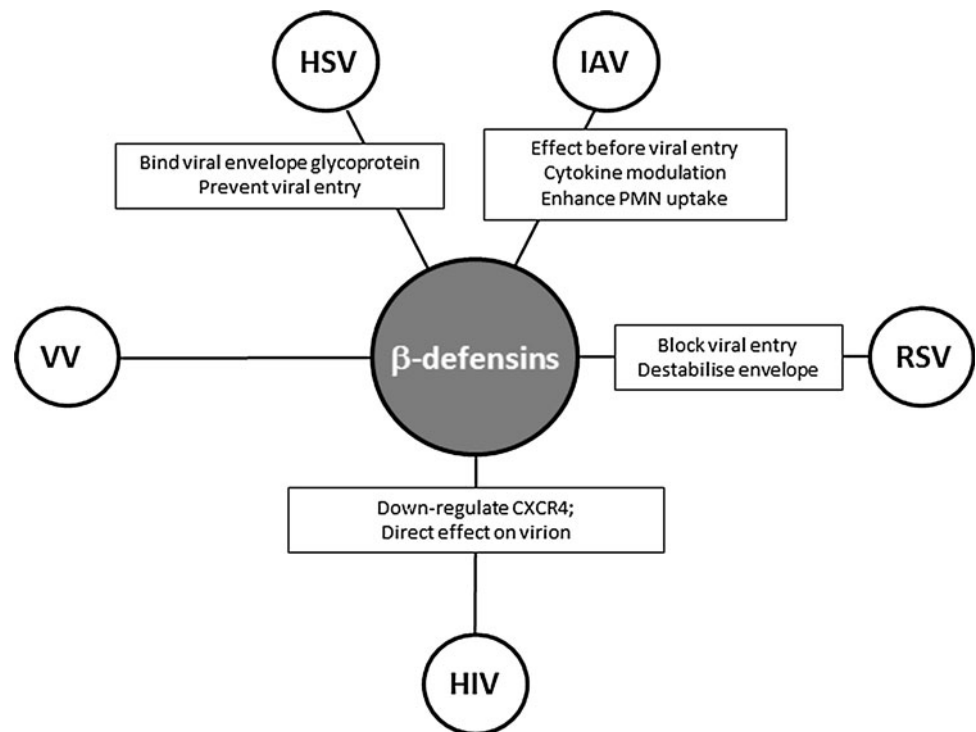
HSV

IAV

Bind viral envelope glycoprotein
Prevent viral entry

Effect before viral entry
Cytokine modulation
Enhance PMN uptake

VV

β-defensins

Block viral entry
Destabilise envelope

RSV

Down-regulate CXCR4;
Direct effect on virion

HIV